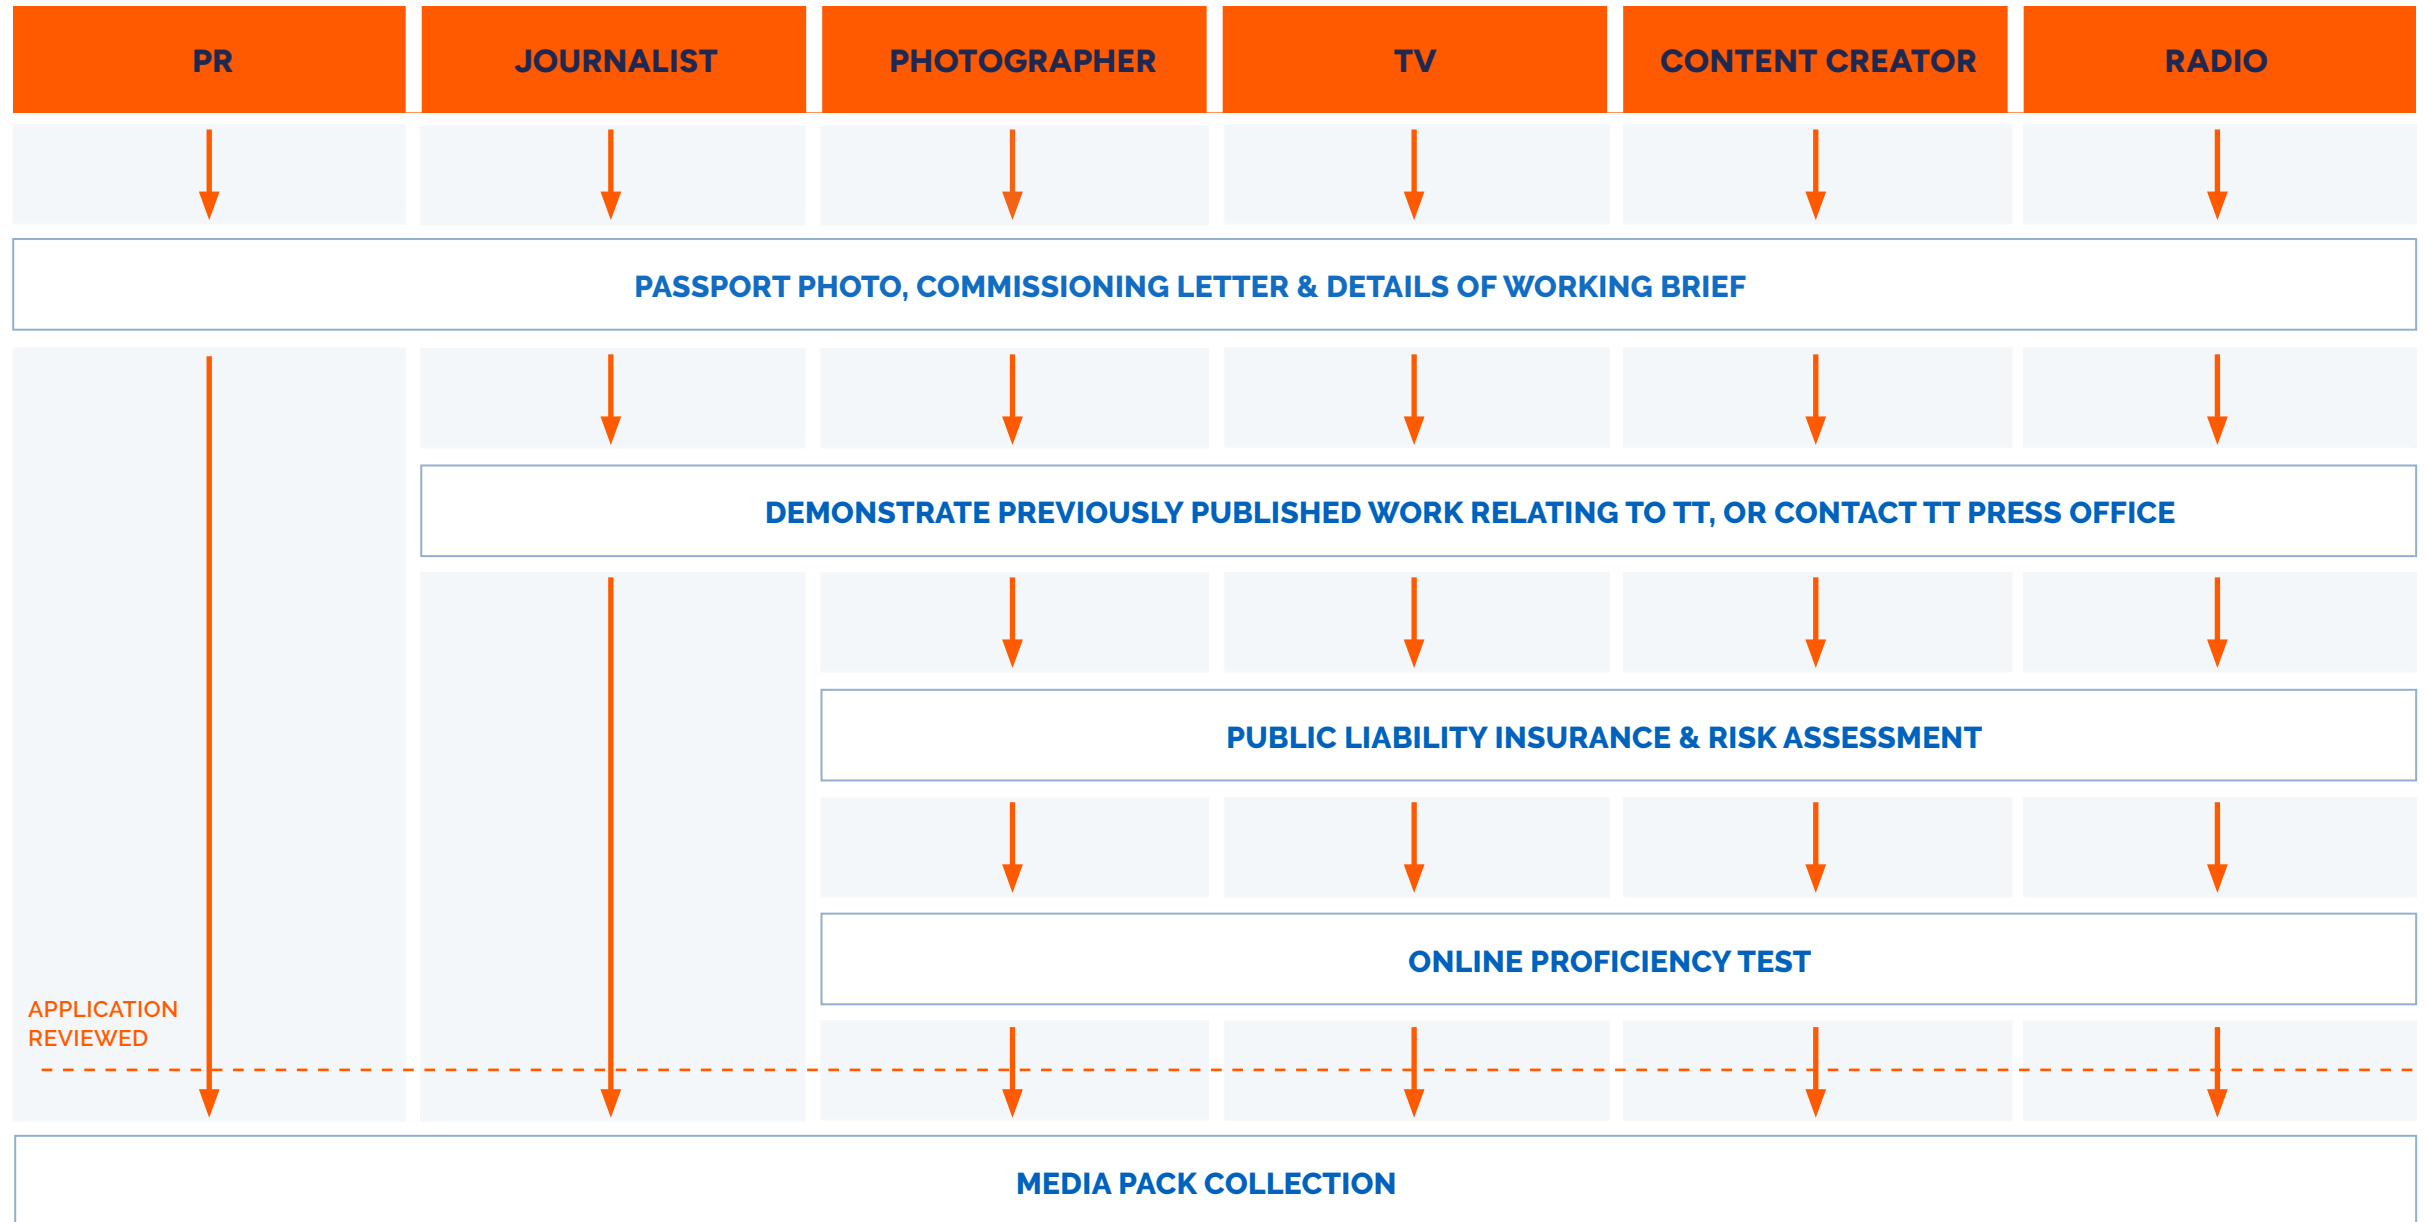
PR

JOURNALIST

PHOTOGRAPHER

TV

CONTENT CREATOR

RADIO

PASSPORT PHOTO, COMMISSIONING LETTER & DETAILS OF WORKING BRIEF

DEMONSTRATE PREVIOUSLY PUBLISHED WORK RELATING TO TT, OR CONTACT TT PRESS OFFICE

PUBLIC LIABILITY INSURANCE & RISK ASSESSMENT

ONLINE PROFICIENCY TEST

APPLICATION REVIEWED

MEDIA PACK COLLECTION